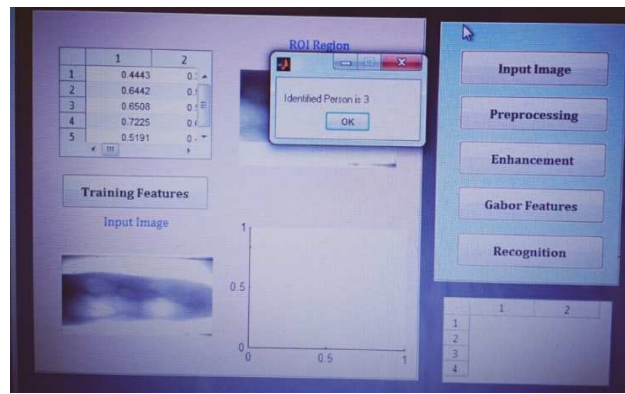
|   | 1 | 2 |
|---|---|---|
| 1 | 0.4443 | 0.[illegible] |
| 2 | 0.6442 | 0.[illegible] |
| 3 | 0.6508 | 0.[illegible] |
| 4 | 0.7225 | 0.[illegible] |
| 5 | 0.5191 | 0.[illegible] |

ROI Region

Identified Person is 3

OK

Training Features

Input Image

1

0.5

0

0

0.5

1

Input Image

Preprocessing

Enhancement

Gabor Features

Recognition

|   | 1 | 2 |
|---|---|---|
| 1 | | |
| 2 | | |
| 3 | | |
| 4 | | |